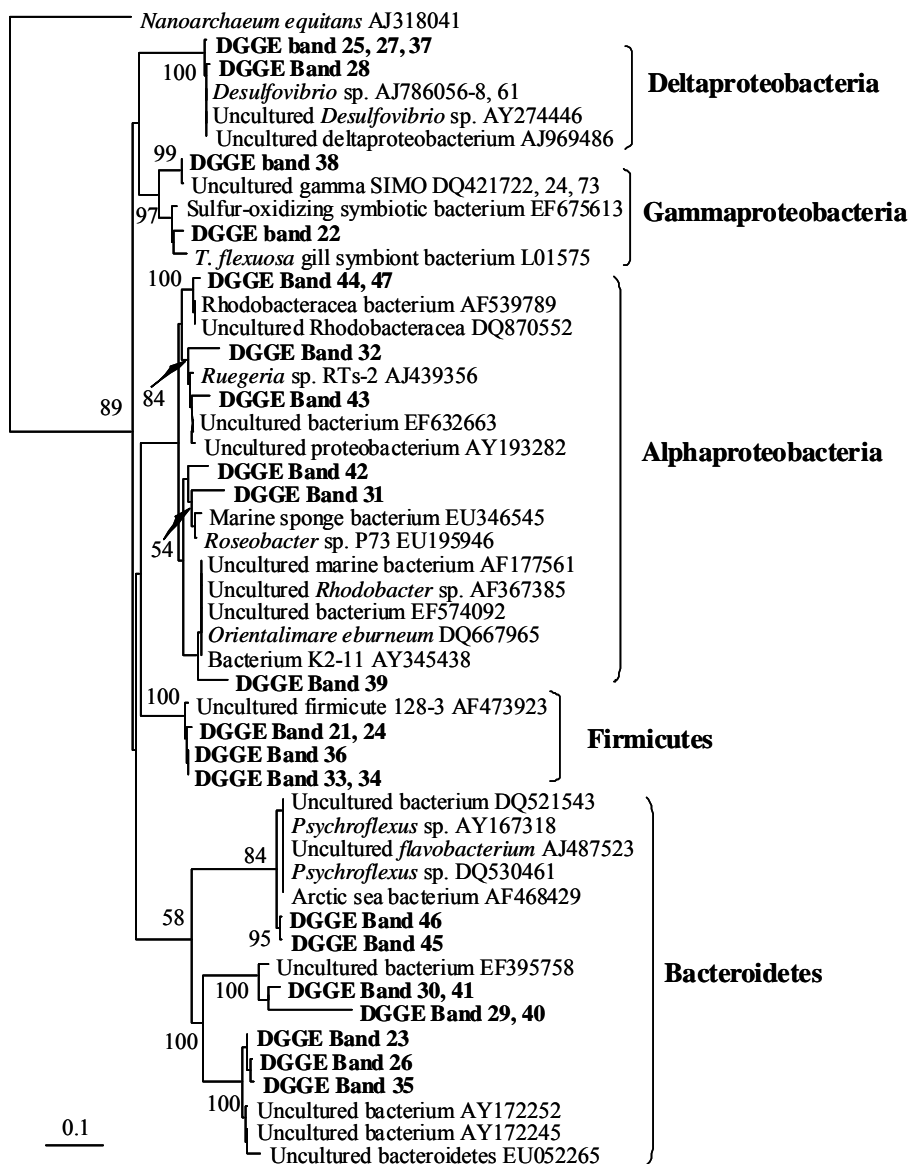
Nanoarchaeum equitans AJ318041
DGGE band 25, 27, 37
100
DGGE Band 28
Desulfovibrio sp. AJ786056-8, 61
Uncultured Desulfovibrio sp. AY274446
Uncultured deltaproteobacterium AJ969486
Deltaproteobacteria
99
DGGE band 38
Uncultured gamma SIMO DQ421722, 24, 73
97
Sulfur-oxidizing symbiotic bacterium EF675613
DGGE band 22
T. flexuosa gill symbiont bacterium L01575
Gammaproteobacteria
100
DGGE Band 44, 47
Rhodobacteracea bacterium AF539789
Uncultured Rhodobacteracea DQ870552
DGGE Band 32
84
Ruegeria sp. RTs-2 AJ439356
89
DGGE Band 43
Uncultured bacterium EF632663
Uncultured proteobacterium AY193282
DGGE Band 42
DGGE Band 31
Marine sponge bacterium EU346545
54
Roseobacter sp. P73 EU195946
Uncultured marine bacterium AF177561
Uncultured Rhodobacter sp. AF367385
Uncultured bacterium EF574092
Orientalimare eburneum DQ667965
Bacterium K2-11 AY345438
DGGE Band 39
Alphaproteobacteria
100
Uncultured firmicute 128-3 AF473923
DGGE Band 21, 24
DGGE Band 36
DGGE Band 33, 34
Firmicutes
Uncultured bacterium DQ521543
Psychroflexus sp. AY167318
84
Uncultured flavobacterium AJ487523
Psychroflexus sp. DQ530461
Arctic sea bacterium AF468429
58
DGGE Band 46
95
DGGE Band 45
Uncultured bacterium EF395758
100
DGGE Band 30, 41
DGGE Band 29, 40
Bacteroidetes
100
DGGE Band 23
DGGE Band 26
DGGE Band 35
100
Uncultured bacterium AY172252
Uncultured bacterium AY172245
Uncultured bacteroidetes EU052265
0.1